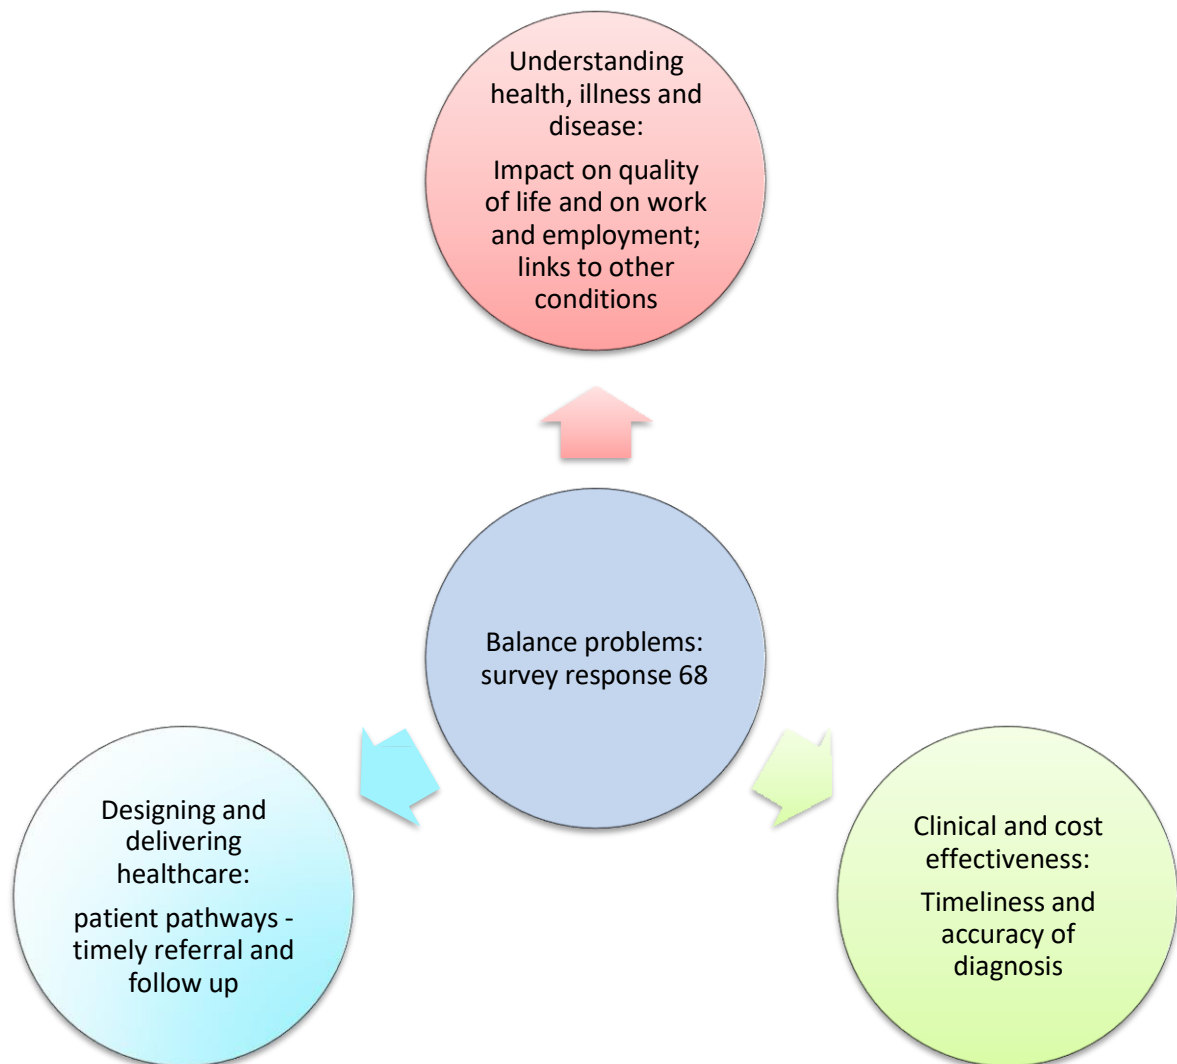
Understanding health, illness and disease:

Impact on quality of life and on work and employment; links to other conditions

Balance problems: survey response 68

Designing and delivering healthcare:

patient pathways - timely referral and follow up

Clinical and cost effectiveness:

Timeliness and accuracy of diagnosis